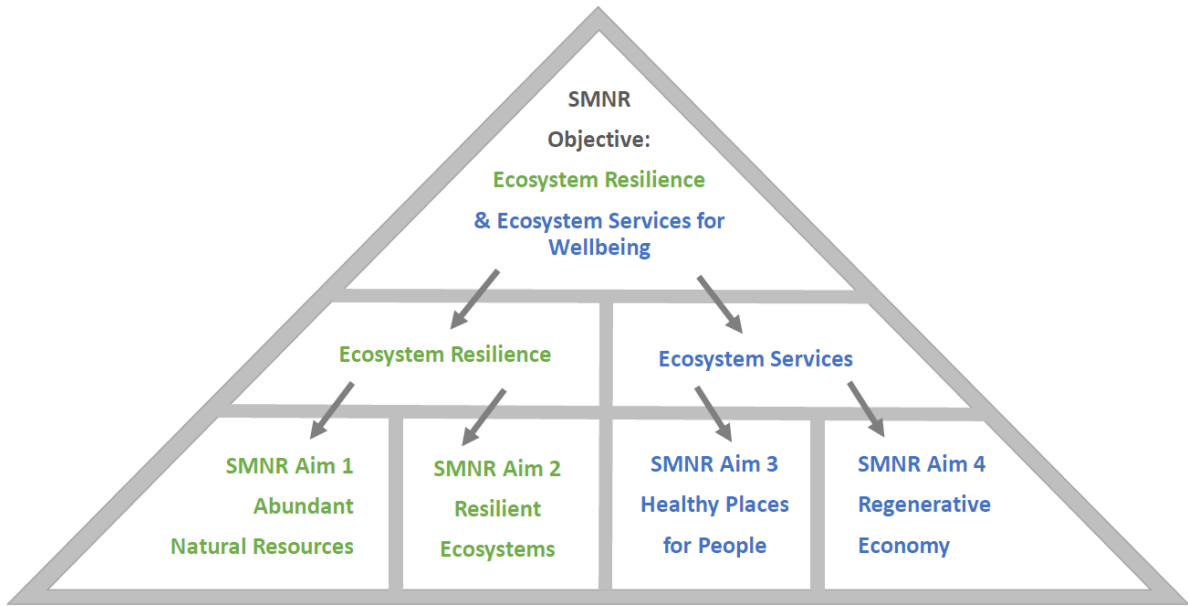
SMNR
Objective:
Ecosystem Resilience
& Ecosystem Services for Wellbeing

Ecosystem Resilience

Ecosystem Services

SMNR Aim 1
Abundant
Natural Resources

SMNR Aim 2
Resilient
Ecosystems

SMNR Aim 3
Healthy Places
for People

SMNR Aim 4
Regenerative
Economy